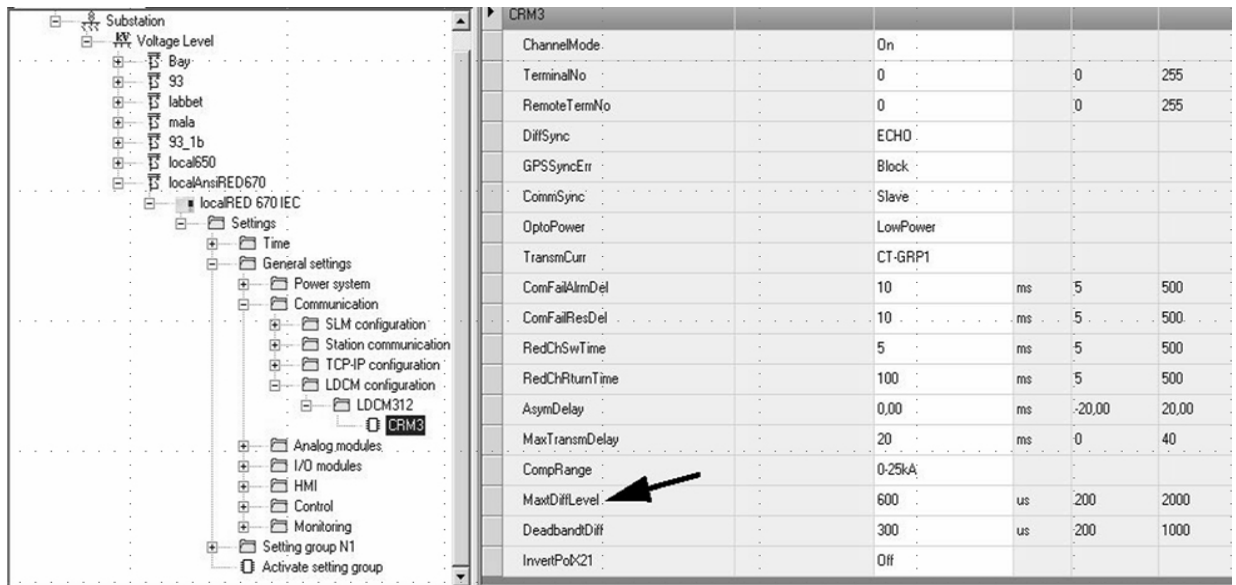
Substation
Voltage Level
Bay
93
labbet
mala
93_1b
local650
localAnsiRED670
localRED 670 IEC
Settings
Time
General settings
Power system
Communication
SLM configuration
Station communication
TCP-IP configuration
LDCM configuration
LDCM312
CRM3
Analog modules
I/O modules
HMI
Control
Monitoring
Setting group N1
Activate setting group

| CRM3 | | | | |
|---|---|---|---|---|
| ChannelMode | On | | | |
| TerminalNo | 0 | | 0 | 255 |
| RemoteTermNo | 0 | | 0 | 255 |
| DiffSync | ECHO | | | |
| GPSSyncErr | Block | | | |
| CommSync | Slave | | | |
| OptoPower | LowPower | | | |
| TransmCurr | CT-GRP1 | | | |
| ComFailAlrmDel | 10 | ms | 5 | 500 |
| ComFailResDel | 10 | ms | 5 | 500 |
| RedChSwTime | 5 | ms | 5 | 500 |
| RedChRturnTime | 100 | ms | 5 | 500 |
| AsymDelay | 0,00 | ms | -20,00 | 20,00 |
| MaxTransmDelay | 20 | ms | 0 | 40 |
| CompRange | 0-25kA | | | |
| MaxtDiffLevel | 600 | us | 200 | 2000 |
| DeadbandtDiff | 300 | us | 200 | 1000 |
| InvertPolX21 | Off | | | |